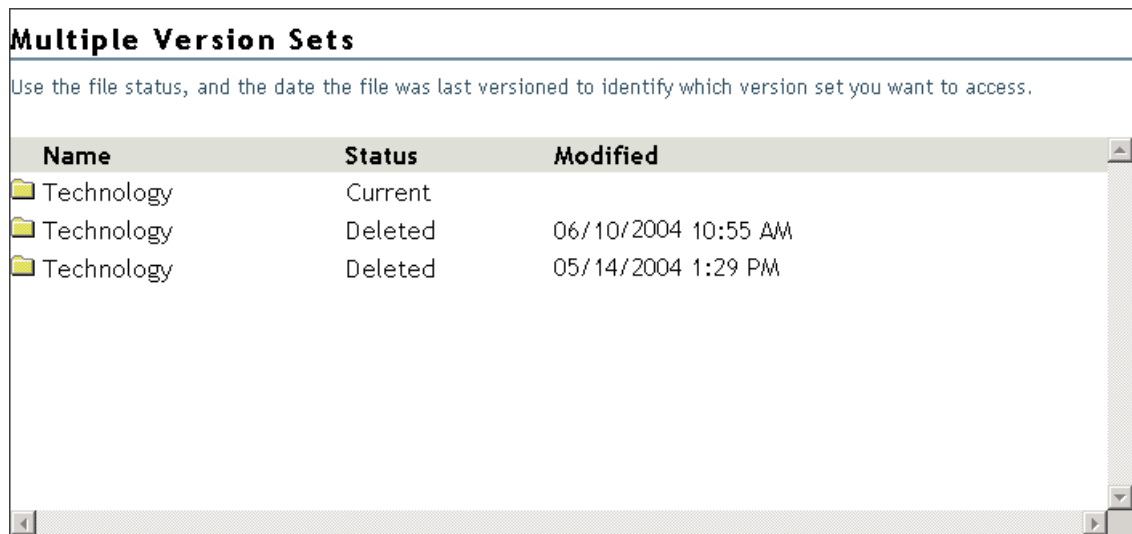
Multiple Version Sets

Use the file status, and the date the file was last versioned to identify which version set you want to access.

| Name | Status | Modified |
|---|---|---|
| Technology | Current | |
| Technology | Deleted | 06/10/2004 10:55 AM |
| Technology | Deleted | 05/14/2004 1:29 PM |